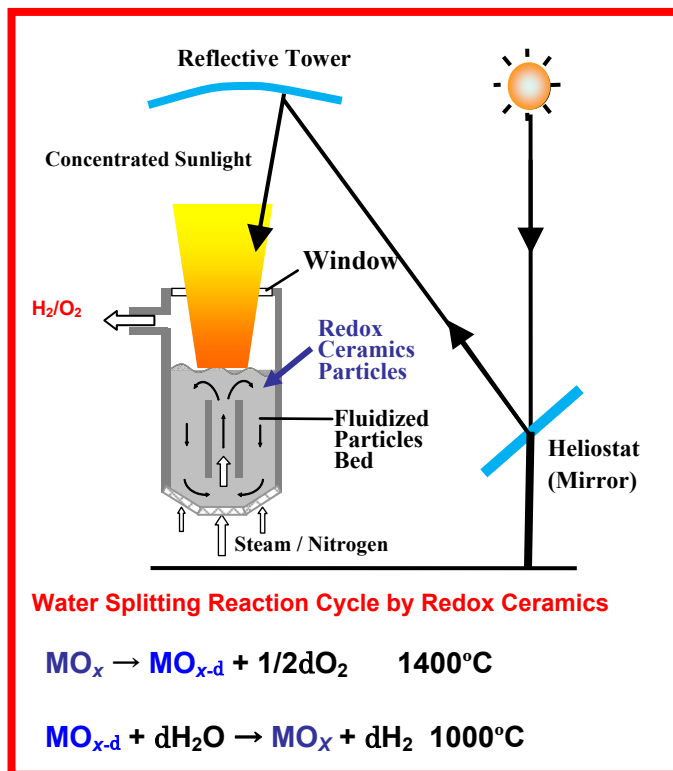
Reflective Tower

Concentrated Sunlight

Window

$H_2/O_2$

Redox Ceramics Particles

Fluidized Particles Bed

Heliostat (Mirror)

Steam / Nitrogen

Water Splitting Reaction Cycle by Redox Ceramics

$MO_x \rightarrow MO_{x-d} + 1/2dO_2$ 1400°C

$MO_{x-d} + dH_2O \rightarrow MO_X + dH_2$ 1000°C